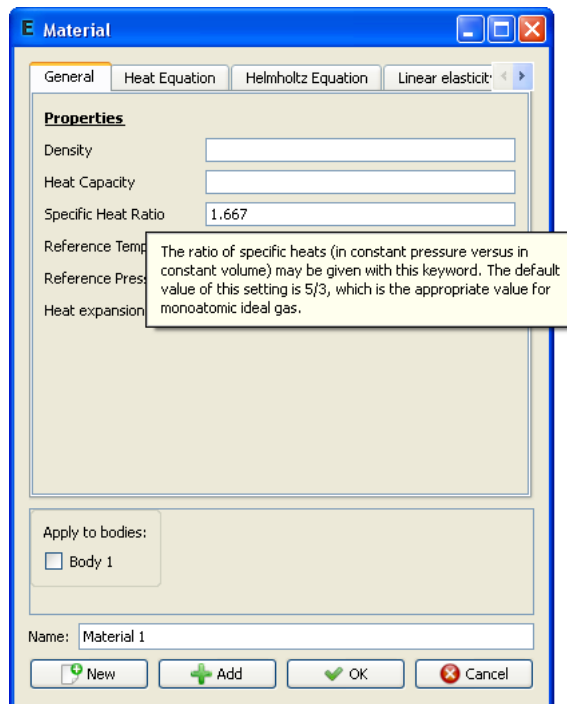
E Material

General | Heat Equation | Helmholtz Equation | Linear elasticit

Properties

Density

Heat Capacity

Specific Heat Ratio 1.667

Reference Temp

Reference Press

Heat expansion

The ratio of specific heats (in constant pressure versus in constant volume) may be given with this keyword. The default value of this setting is 5/3, which is the appropriate value for monoatomic ideal gas.

Apply to bodies:

Body 1

Name: Material 1

New | Add | OK | Cancel